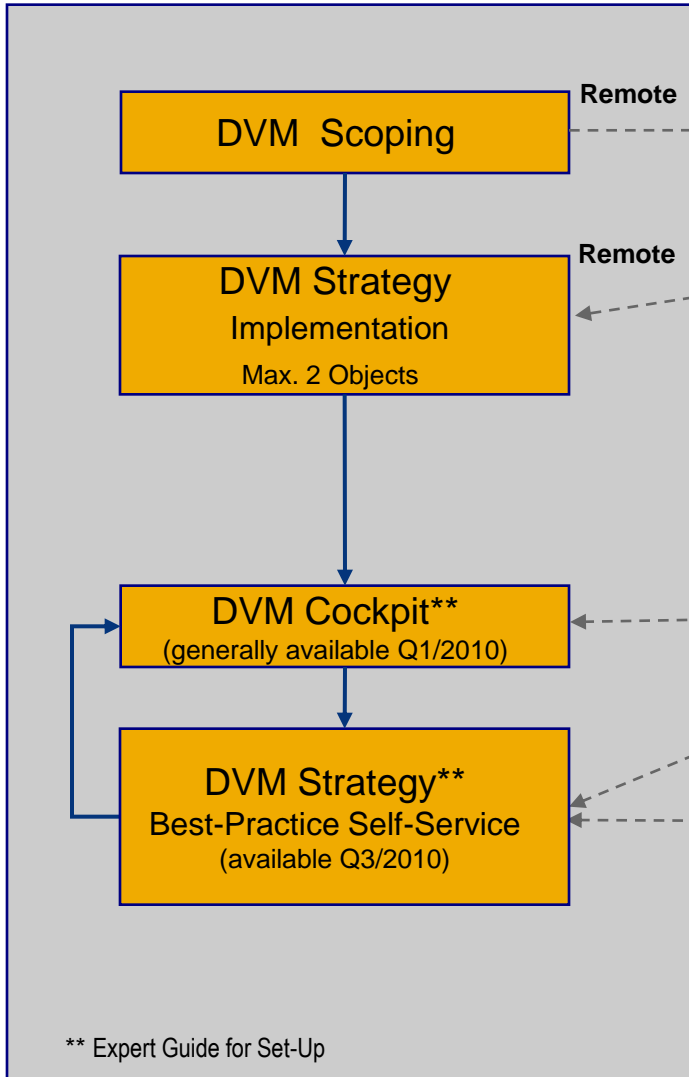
Remote

DVM Scoping

Remote

DVM Strategy
Implementation
Max. 2 Objects

DVM Cockpit**
(generally available Q1/2010)

DVM Strategy**
Best-Practice Self-Service
(available Q3/2010)

** Expert Guide for Set-Up